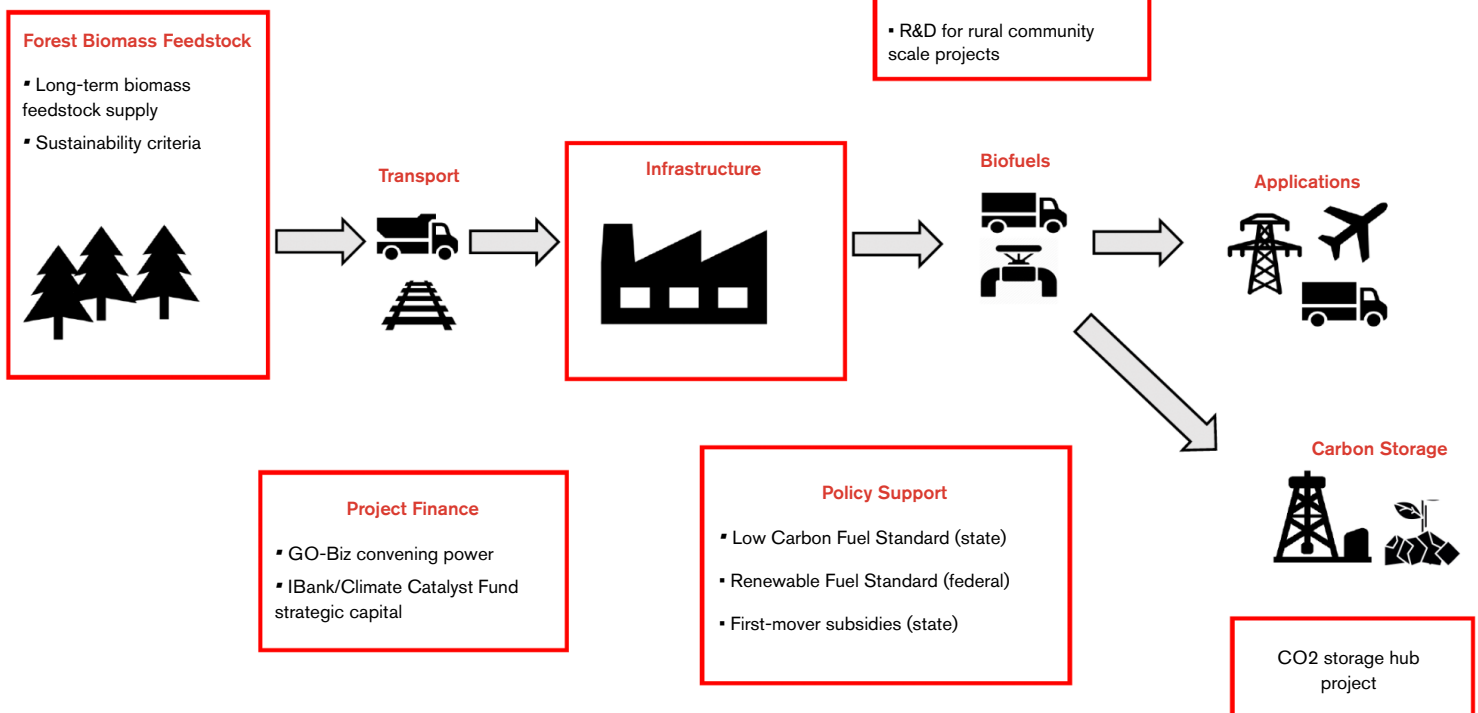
Forest Biomass Feedstock

▪ Long-term biomass feedstock supply

▪ Sustainability criteria

▪ R&D for rural community scale projects

Transport

Infrastructure

Biofuels

Applications

Carbon Storage

Project Finance

▪ GO-Biz convening power

▪ IBank/Climate Catalyst Fund strategic capital

Policy Support

▪ Low Carbon Fuel Standard (state)

▪ Renewable Fuel Standard (federal)

▪ First-mover subsidies (state)

CO2 storage hub project